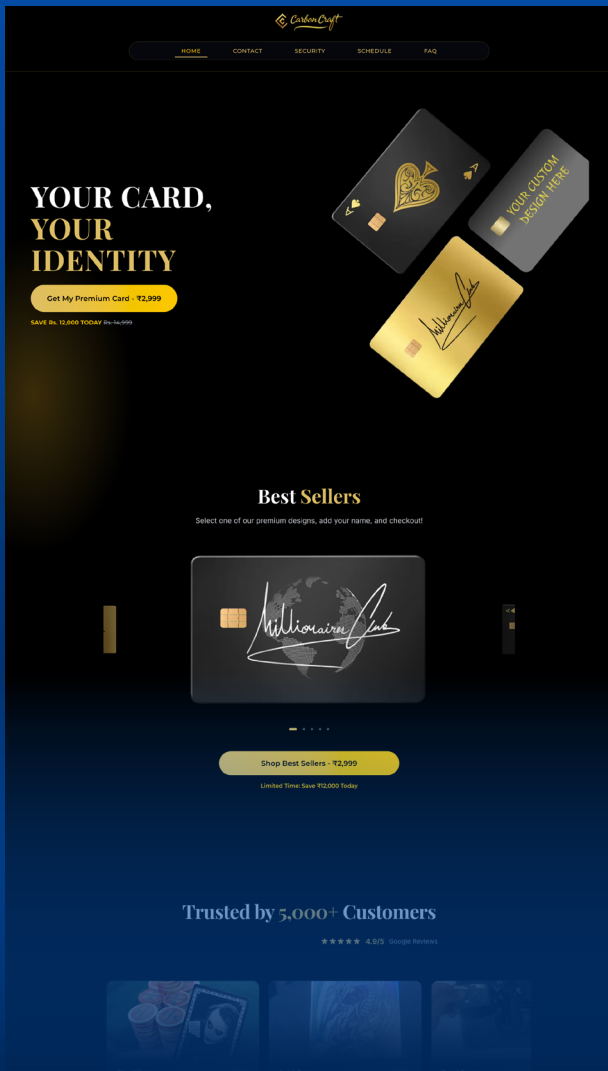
Carbon Craft

HOME CONTACT SECURITY SCHEDULE FAQ

YOUR CARD, YOUR IDENTITY

Get My Premium Card - ₹2,999

SAVE Rs. 12,000 TODAY Rs. 14,999

YOUR CUSTOM DESIGN HERE

Millionaires Club

Best Sellers

Select one of our premium designs, add your name, and checkout!

Millionaires Club

Shop Best Sellers - ₹2,999

Limited Time: Save ₹12,000 Today

Trusted by 5,000+ Customers

★★★★★ 4.9/5 Google Reviews